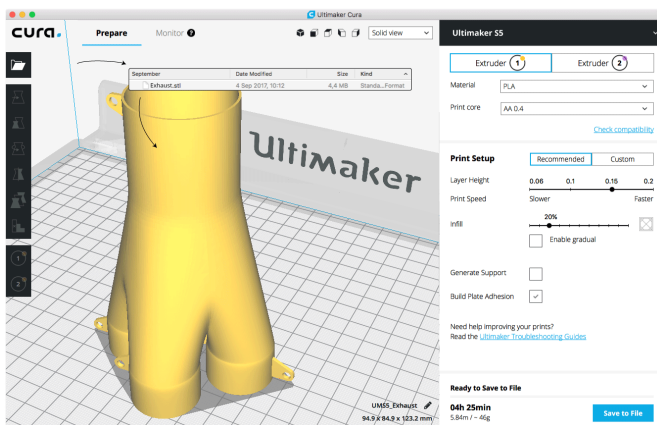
Ultimaker Cura

cura.

Prepare

Monitor

Solid view

| September | Date Modified | Size | Kind |
|---|---|---|---|
| Exhaust.stl | 4 Sep 2017, 10:12 | 4,4 MB | Standa...Format |

Ultimaker

1

2

Ultimaker S5

Extruder 1

Extruder 2

Material PLA

Print core AA 0.4

Check compatibility

Print Setup

Recommended

Custom

Layer Height 0.06 0.1 0.15 0.2

Print Speed Slower Faster

Infill 20%

Enable gradual

Generate Support

Build Plate Adhesion

Need help improving your prints?
Read the Ultimaker Troubleshooting Guides

Ready to Save to File

04h 25min
5.84m / ~ 46g

Save to File

UMS5_Exhaust
94.9 x 84.9 x 123.2 mm